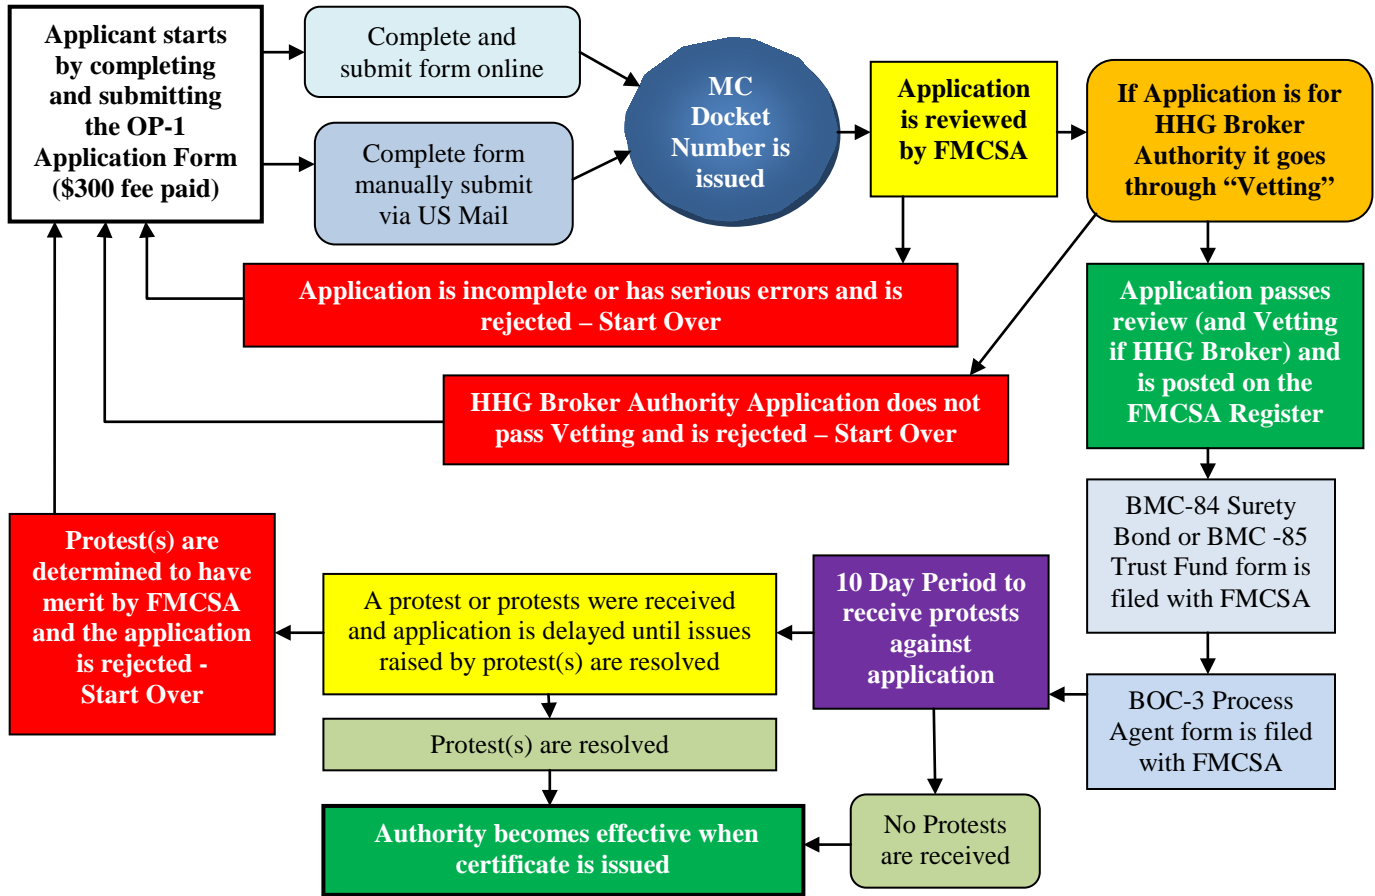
Applicant starts by completing and submitting the OP-1 Application Form ($300 fee paid)

Complete and submit form online

Complete form manually submit via US Mail

MC Docket Number is issued

Application is reviewed by FMCSA

If Application is for HHG Broker Authority it goes through "Vetting"

Application is incomplete or has serious errors and is rejected – Start Over

Application passes review (and Vetting if HHG Broker) and is posted on the FMCSA Register

HHG Broker Authority Application does not pass Vetting and is rejected – Start Over

BMC-84 Surety Bond or BMC -85 Trust Fund form is filed with FMCSA

Protest(s) are determined to have merit by FMCSA and the application is rejected - Start Over

A protest or protests were received and application is delayed until issues raised by protest(s) are resolved

10 Day Period to receive protests against application

BOC-3 Process Agent form is filed with FMCSA

Protest(s) are resolved

Authority becomes effective when certificate is issued

No Protests are received